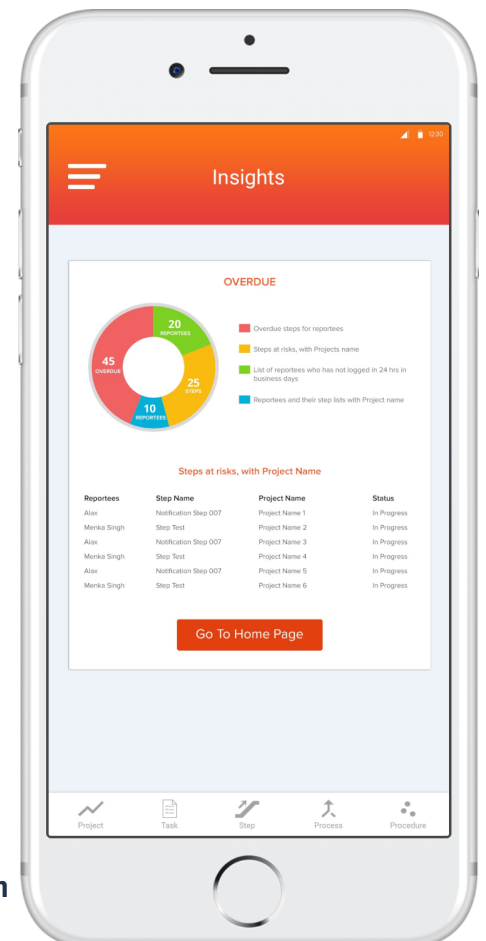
12:30

Insights

OVERDUE

20 REPORTEES

45 OVERDUE

25 STEPS

10 REPORTEES

Overdue steps for reportees

Steps at risks, with Projects name

List of reportees who has not logged in 24 hrs in business days

Reportees and their step lists with Project name

Steps at risks, with Project Name

| Reportees | Step Name | Project Name | Status |
|---|---|---|---|
| Alax | Notification Step 007 | Project Name 1 | In Progress |
| Menka Singh | Step Test | Project Name 2 | In Progress |
| Alax | Notification Step 007 | Project Name 3 | In Progress |
| Menka Singh | Step Test | Project Name 4 | In Progress |
| Alax | Notification Step 007 | Project Name 5 | In Progress |
| Menka Singh | Step Test | Project Name 6 | In Progress |

Go To Home Page

Project Task Step Process Procedure

n